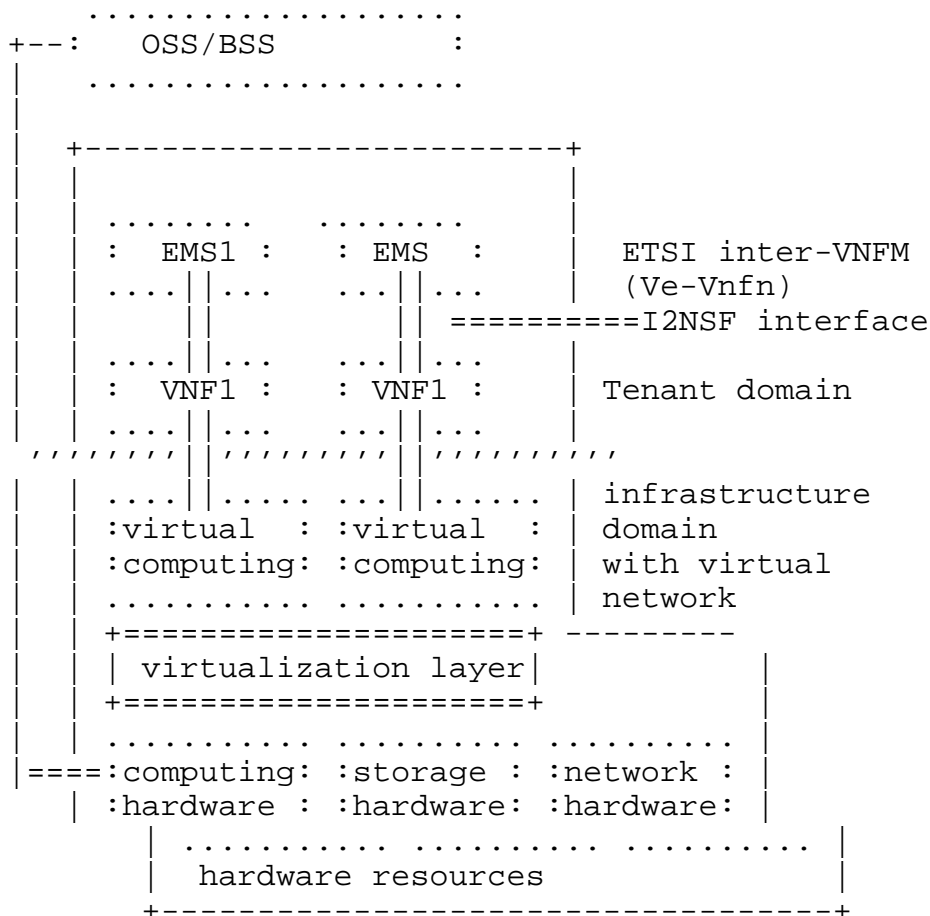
OSS/BSS

EMS1

EMS

ETSI inter-VNFM (Ve-Vnfn)

I2NSF interface

VNF1

VNF1

Tenant domain

virtual computing

virtual computing

infrastructure domain with virtual network

virtualization layer

computing hardware

storage hardware

network hardware

hardware resources